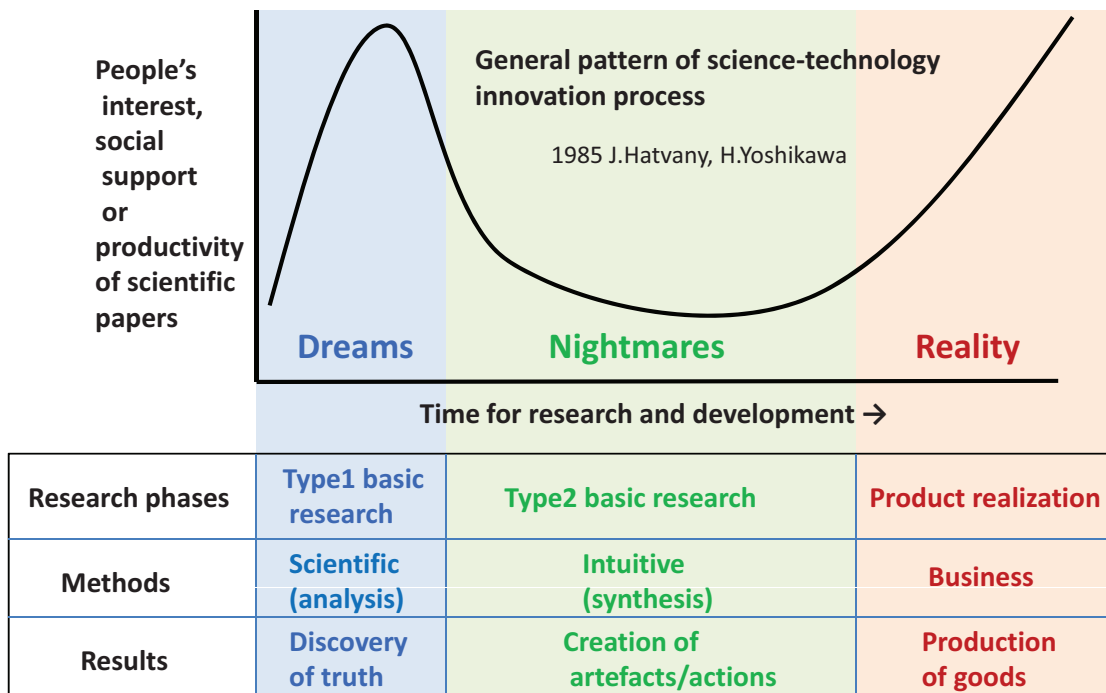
People's interest, social support or productivity of scientific papers

General pattern of science-technology innovation process

1985 J.Hatvany, H.Yoshikawa

Dreams

Nightmares

Reality

Time for research and development →

| Research phases | Type1 basic research | Type2 basic research | Product realization |
|---|---|---|---|
| Methods | Scientific (analysis) | Intuitive (synthesis) | Business |
| Results | Discovery of truth | Creation of artefacts/actions | Production of goods |